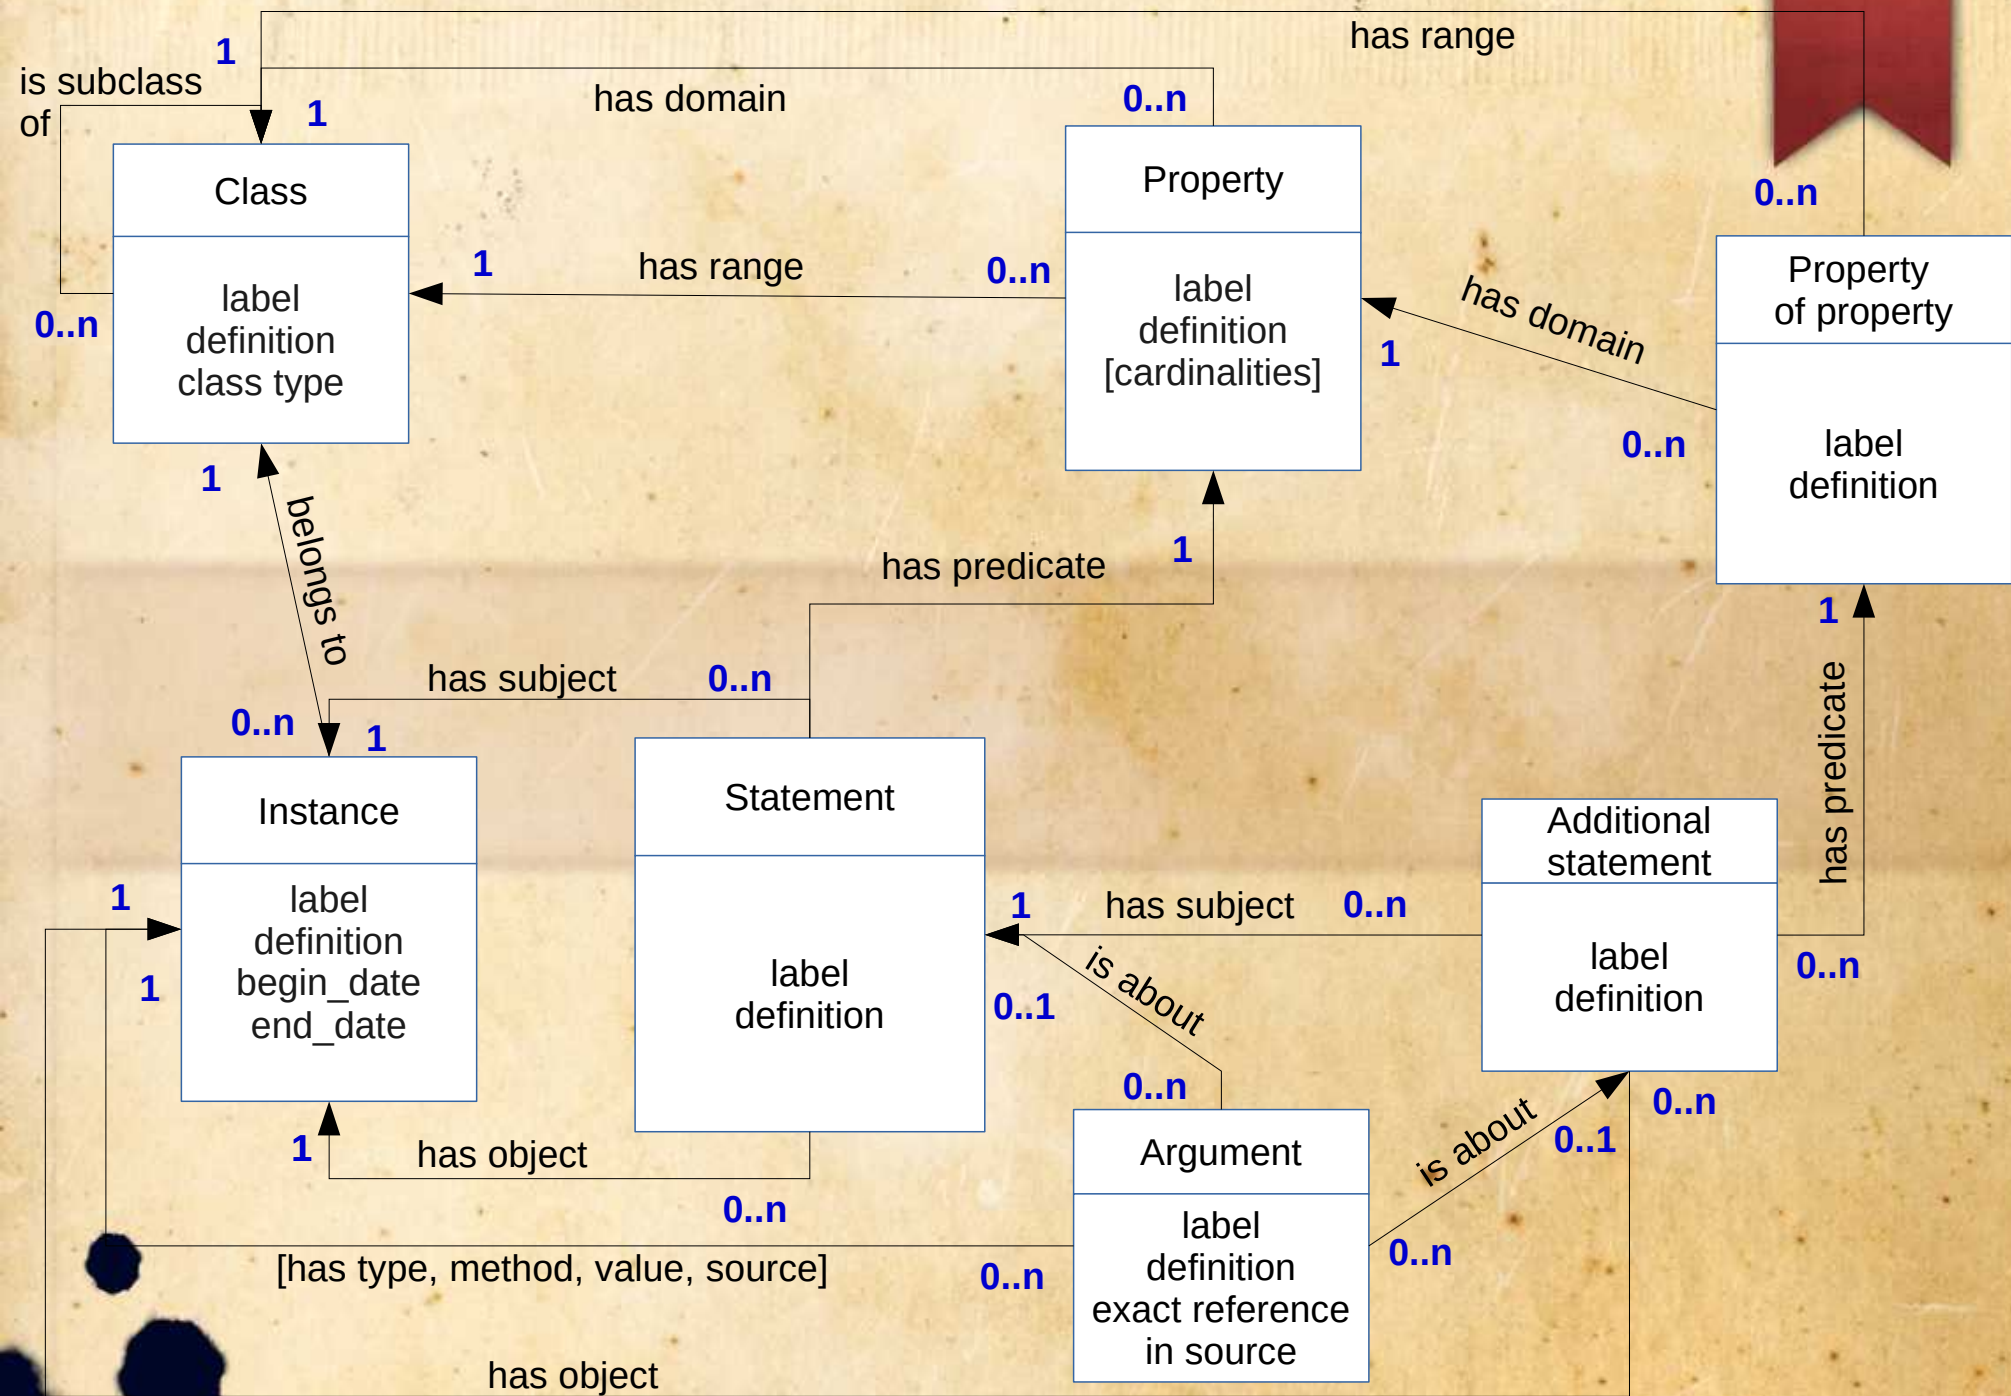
has range

1

is subclass of

1

has domain

0..n

Class

label
definition
class type

0..n

1

has range

0..n

Property

label
definition
[cardinalities]

0..n

Property of property

label
definition

has domain

1

0..n

1

belongs to

has predicate

1

1

has subject

0..n

0..n

1

Instance

label
definition
begin_date
end_date

Statement

label
definition

Additional statement

label
definition

has predicate

1

has subject

0..n

1

is about

0..1

0..n

0..n

1

Argument

label
definition
exact reference in source

is about

0..1

0..n

1

has object

0..n

[has type, method, value, source]

0..n

0..n

has object